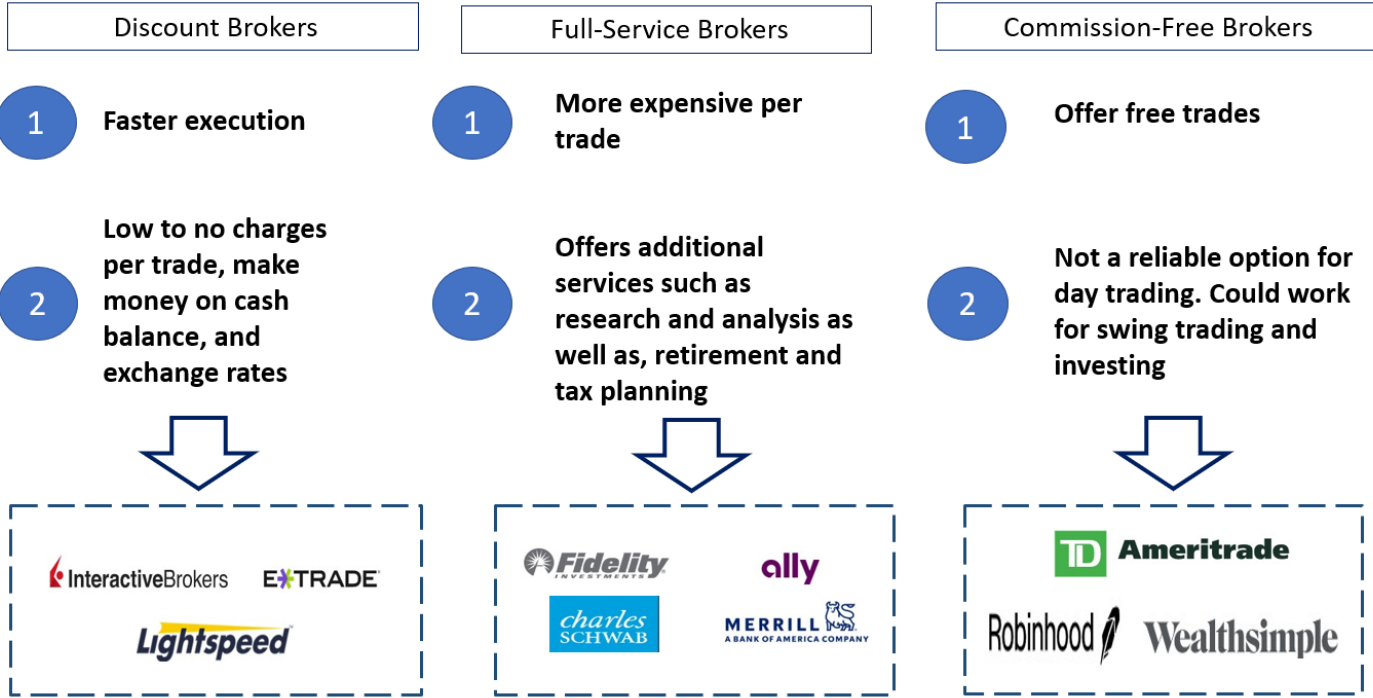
Discount Brokers

1 Faster execution

2 Low to no charges per trade, make money on cash balance, and exchange rates

InteractiveBrokers E*TRADE
Lightspeed

Full-Service Brokers

1 More expensive per trade

2 Offers additional services such as research and analysis as well as, retirement and tax planning

Fidelity INVESTMENTS ally
charles SCHWAB MERRILL A BANK OF AMERICA COMPANY

Commission-Free Brokers

1 Offer free trades

2 Not a reliable option for day trading. Could work for swing trading and investing

TD Ameritrade
Robinhood Wealthsimple